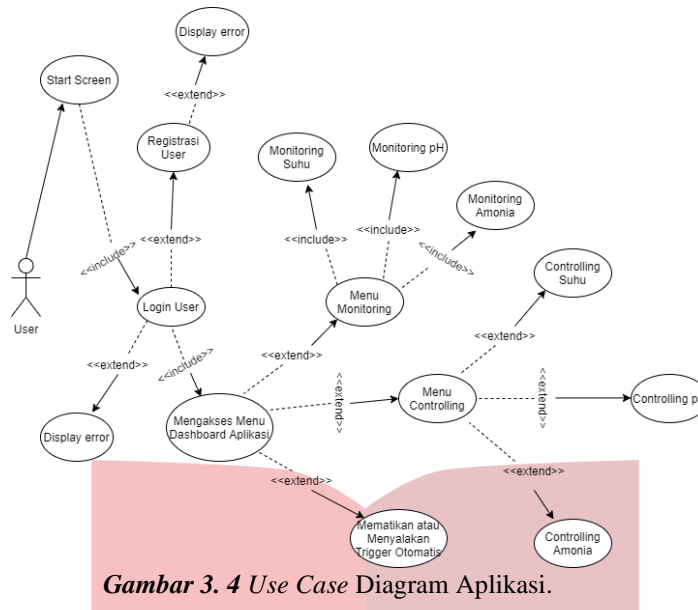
Display error

Start Screen

<<extend>>

Registrasi User

Monitoring Suhu

Monitoring pH

Monitoring Amonia

<<include>>

<<extend>>

<<include>>

<<include>>

<<include>>

Controlling Suhu

User

Login User

Menu Monitoring

<<extend>>

<<extend>>

<<include>>

<<extend>>

<<extend>>

<<extend>>

Menu Controlling

Controlling p

Display error

Mengakses Menu Dashboard Aplikasi

<<extend>>

<<extend>>

Mematikan atau Menyalakan Trigger Otomatis

Controlling Amonia

*Gambar 3. 4* *Use Case* Diagram Aplikasi.